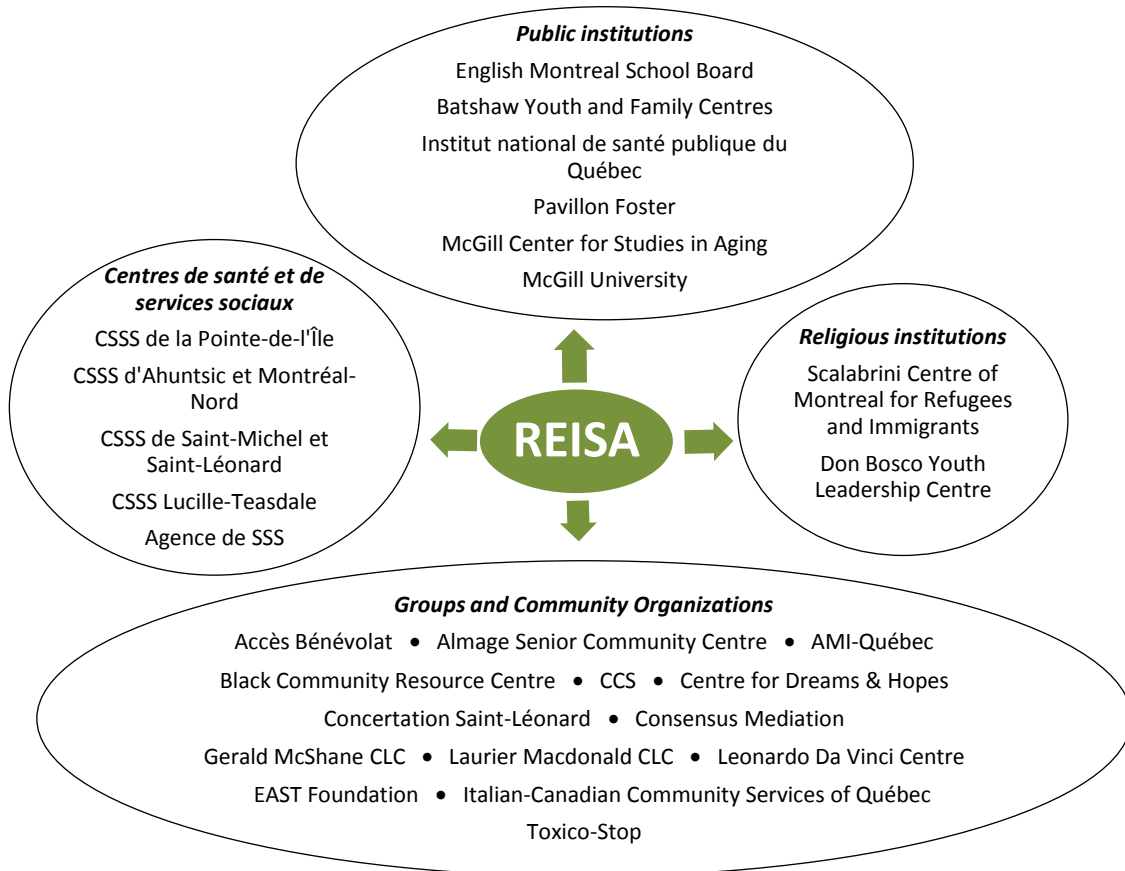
***Public institutions***

English Montreal School Board

Batshaw Youth and Family Centres

Institut national de santé publique du Québec

Pavillon Foster

McGill Center for Studies in Aging

McGill University

***Centres de santé et de services sociaux***

CSSS de la Pointe-de-l'Île

CSSS d'Ahuntsic et Montréal-Nord

CSSS de Saint-Michel et Saint-Léonard

CSSS Lucille-Teasdale

Agence de SSS

REISA

***Religious institutions***

Scalabrini Centre of Montreal for Refugees and Immigrants

Don Bosco Youth Leadership Centre

***Groups and Community Organizations***

Accès Bénévolat • Almage Senior Community Centre • AMI-Québec

Black Community Resource Centre • CCS • Centre for Dreams & Hopes

Concertation Saint-Léonard • Consensus Mediation

Gerald McShane CLC • Laurier Macdonald CLC • Leonardo Da Vinci Centre

EAST Foundation • Italian-Canadian Community Services of Québec

Toxico-Stop